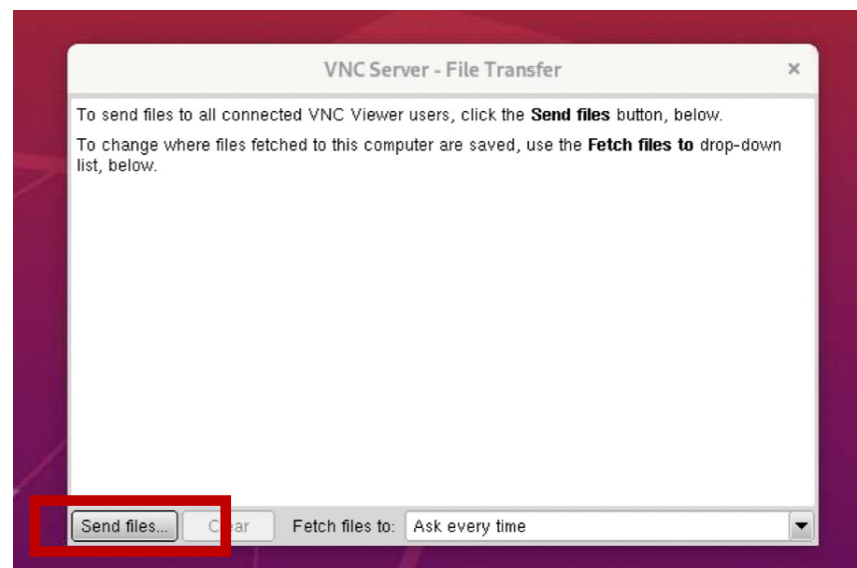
VNC Server - File Transfer

×

To send files to all connected VNC Viewer users, click the **Send files** button, below.

To change where files fetched to this computer are saved, use the **Fetch files to** drop-down list, below.

Send files...

C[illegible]ar

Fetch files to:

Ask every time